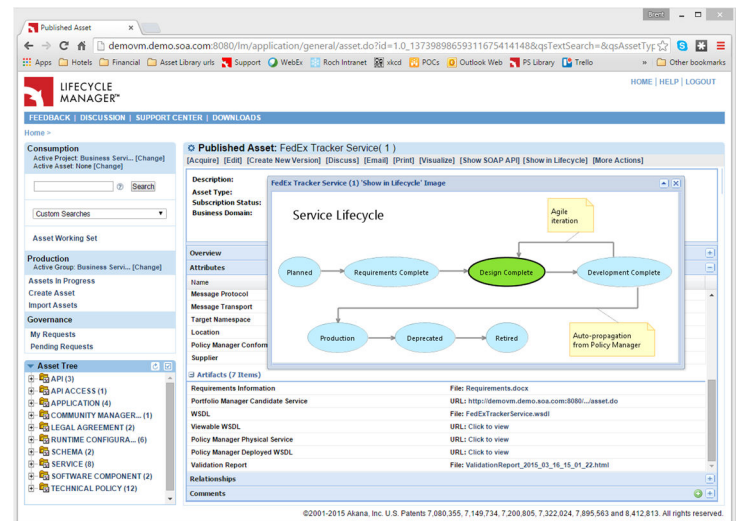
Published Asset

Brent

demovm.demo.soa.com:8080/lm/application/general/asset.do?id=1.0_1373989865931167541414 8&qsTextSearch=&qsAssetTyp

Apps Hotels Financial Asset Library urls Support WebEx Roch Intranet xkcd POCs Outlook Web PS Library Trello » Other bookmarks

LIFECYCLE MANAGER™

HOME | HELP | LOGOUT

FEEDBACK | DISCUSSION | SUPPORT CENTER | DOWNLOADS

Home >

Consumption
Active Project: Business Servi... [Change]
Active Asset: None [Change]

Search

Custom Searches

Asset Working Set

Production
Active Group: Business Servi... [Change]

Assets In Progress
Create Asset
Import Assets

Governance

My Requests
Pending Requests

Asset Tree
API (3)
API ACCESS (1)
APPLICATION (4)
COMMUNITY MANAGER... (1)
LEGAL AGREEMENT (2)
RUNTIME CONFIGURA... (6)
SCHEMA (2)
SERVICE (8)
SOFTWARE COMPONENT (2)
TECHNICAL POLICY (12)

Published Asset: FedEx Tracker Service( 1 )

[Acquire] [Edit] [Create New Version] [Discuss] [Email] [Print] [Visualize] [Show SOAP API] [Show in Lifecycle] [More Actions]

Description:
Asset Type:
Subscription Status:
Business Domain:

FedEx Tracker Service (1) 'Show in Lifecycle' Image

Service Lifecycle

Agile iteration

Planned
Requirements Complete
Design Complete
Development Complete
Production
Deprecated
Retired

Auto-propagation from Policy Manager

Overview
Attributes
Name
Message Protocol
Message Transport
Target Namespace
Location
Policy Manager Conform
Supplier

Artifacts (7 Items)

| | |
|---|---|
| Requirements Information | File: Requirements.docx |
| Portfolio Manager Candidate Service | URL: http://demovm.demo.soa.com:8080/.../asset.do |
| WSDL | File: FedExTrackerService.wsdl |
| Viewable WSDL | URL: Click to view |
| Policy Manager Physical Service | URL: Click to view |
| Policy Manager Deployed WSDL | URL: Click to view |
| Validation Report | File: ValidationReport_2015_03_16_15_01_22.html |

Relationships
Comments

©2001-2015 Akana, Inc. U.S. Patents 7,080,355, 7,149,734, 7,200,805, 7,322,024, 7,895,563 and 8,412,813. All rights reserved.